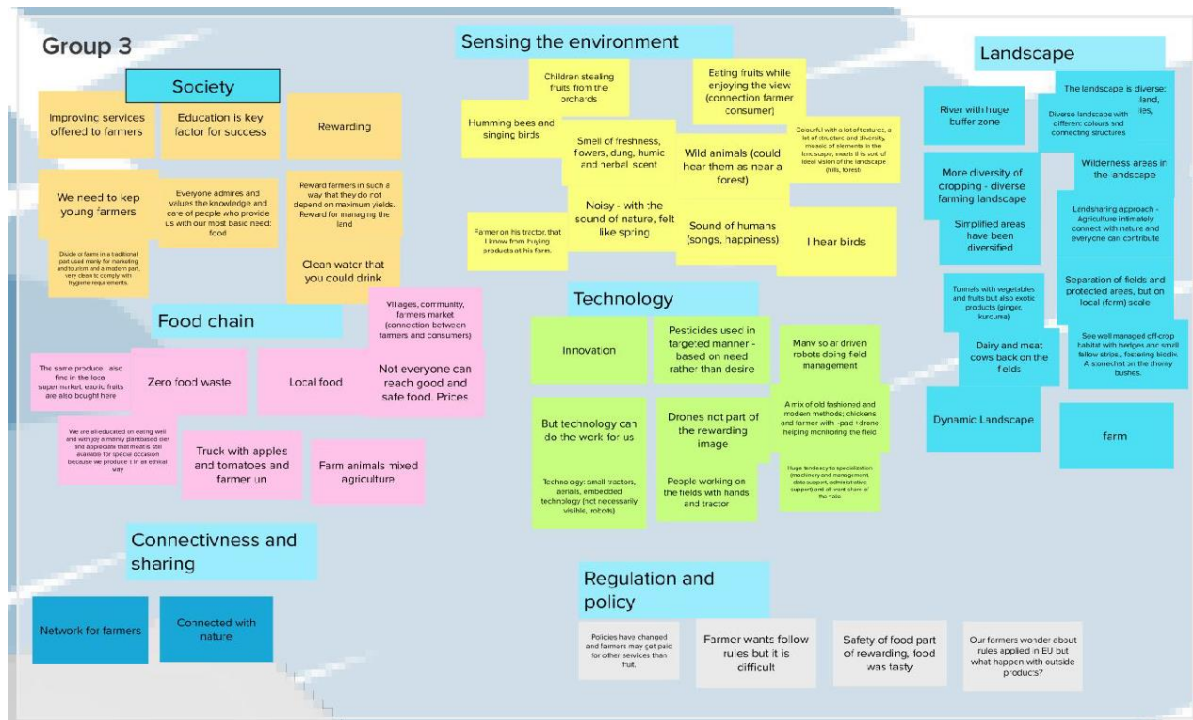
Group 3

Society

Improving services offered to farmers

Education is key factor for success

Rewarding

We need to kep young farmers

Everyone admires and values the knowledge and care of people who provide us with our most basic need: food

Reward farmers in such a way that they do not depend on maximum yields. Reward for managing the land

Divide of farms in a traditional part used mainly for marketing and tourism and a modern part, very clean to comply with hygiene requirements.

Clean water that you could drink

Food chain

Villages, community, farmers market (connection between farmers and consumers)

The same produce also fine in the local super market, exotic fruits are also bought here

Zero food waste

Local food

Not everyone can reach good and safe food. Prices

We are all educated on eating well and we enjoy a mainly plantbased diet and appreciate that meat is still available for special occasion because we produce it in an ethical way

Truck with apples and tomatoes and farmer un

Farm animals mixed agriculture

Connectivness and sharing

Network for farmers

Connected with nature

Sensing the environment

Children stealing fruits from the orchards

Eating fruits while enjoying the view (connection farmer consumer)

Humming bees and singing birds

Smell of freshness, flowers, dung, humic and herbal scent

Wild animals (could hear them as near a forest)

Colourful with a lot of textures, a lot of structure and diversity, mosaic of elements in the landscape, mostly it is sort of ideal vision of the landscape (hills, forest)

Farmer on his tractor, that I know from buying products at his farm.

Noisy - with the sound of nature, felt like spring

Sound of humans (songs, happiness)

I hear birds

Technology

Innovation

Pesticides used in targeted manner - based on need rather than desire

Many solar driven robots doing field management

But technology can do the work for us

Drones not part of the rewarding image

A mix of old fashioned and modern methods; chickens and farmer with ipad+drone helping monitoring the field

Technology: small tractors, aerials, embedded technology (not necessarily visible, robots)

People working on the fields with hands and tractor

Huge tendency to specialization (machinery and management, data support, administrative support) and most share of the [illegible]

Regulation and policy

Policies have changed and farmers may get paid for other services than fruit.

Farmer wants follow rules but it is difficult

Safety of food part of rewarding, food was tasty

Our farmers wonder about rules applied in EU but what happen with outside products?

Landscape

River with huge buffer zone

The landscape is diverse: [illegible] land, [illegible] ies,

Diverse landscape with different colours and connecting structures

More diversity of cropping - diverse farming landscape

Wilderness areas in the landscape

Simplified areas have been diversified

Landsharing approach - Agriculture intimately connect with nature and everyone can contribute

Tunnels with vegetables and fruits but also exotic products (ginger, kurcuma)

Separation of fields and protected areas, but on local (farm) scale

Dairy and meat: cows back on the fields

See well managed off-crop habitat with hedges and small fallow strips, fostering biodiv. A songbird in the thorny bushes.

Dynamic Landscape

farm